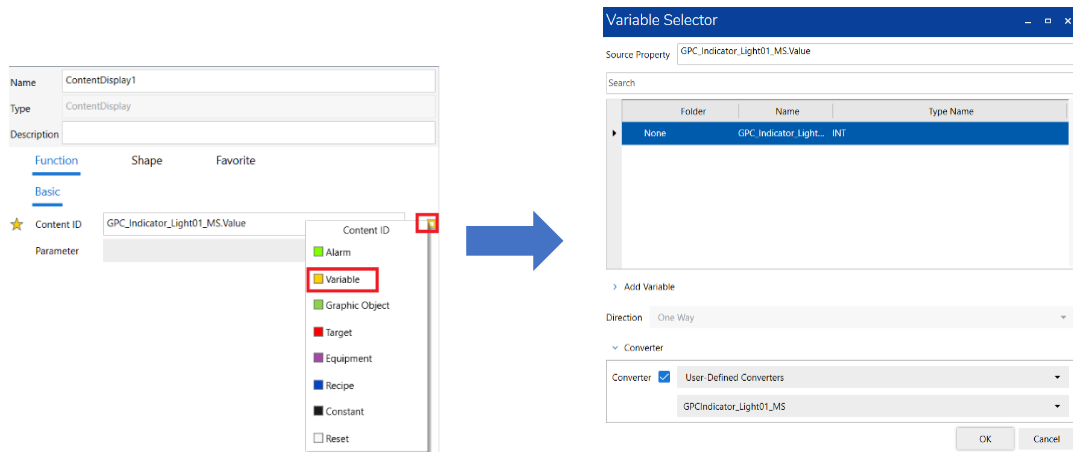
Name ContentDisplay1

Type ContentDisplay

Description

Function Shape Favorite

Basic

Content ID GPC_Indicator_Light01_MS.Value

Parameter

Content ID

Alarm

Variable

Graphic Object

Target

Equipment

Recipe

Constant

Reset

Variable Selector

Source Property GPC_Indicator_Light01_MS.Value

Search

| Folder | Name | Type Name |
|---|---|---|
| None | GPC_Indicator_Light... | INT |

Add Variable

Direction One Way

Converter

Converter User-Defined Converters

GPCIndicator_Light01_MS

OK Cancel